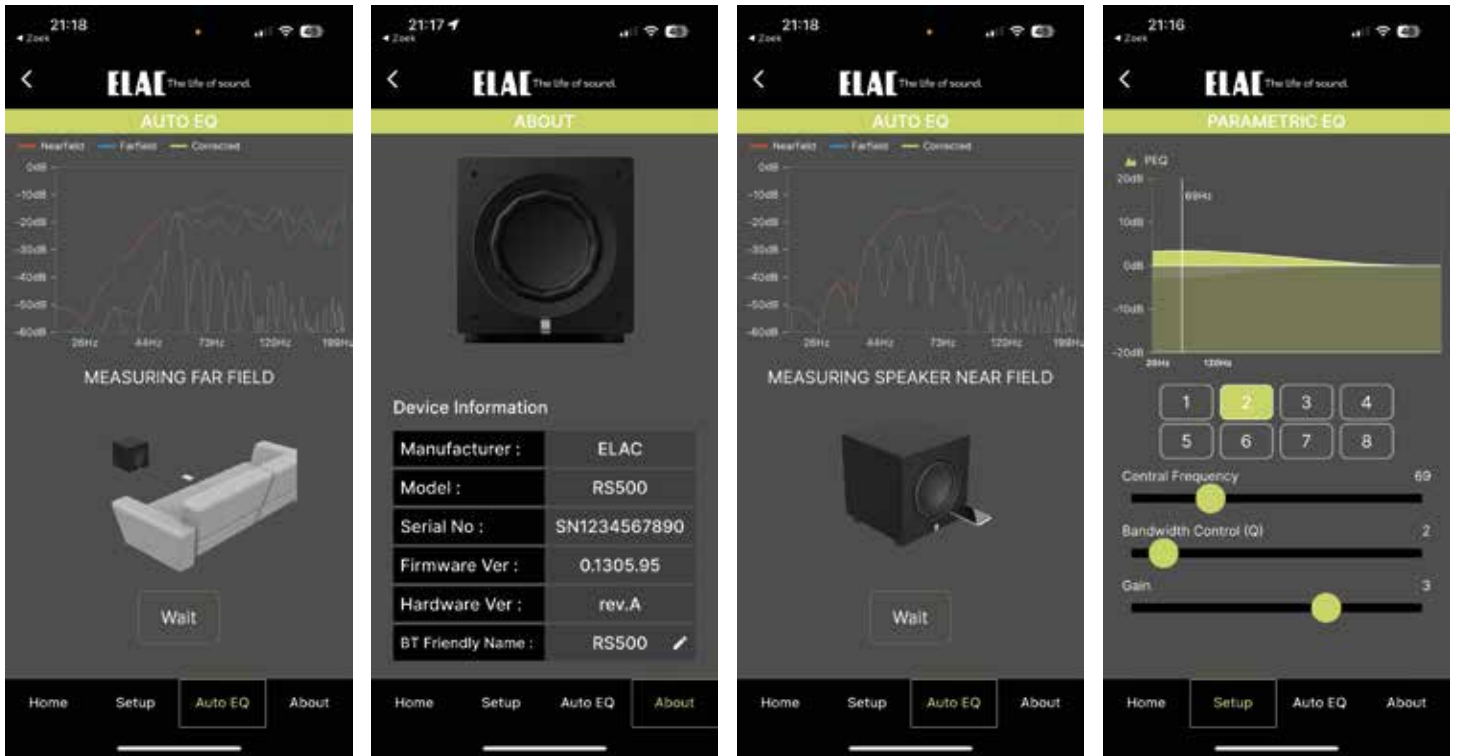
21:18
◂ Zoek

ELAC The life of sound.

AUTO EQ

Nearfield Farfield Corrected

0dB
-10dB
-20dB
-30dB
-40dB
-50dB
-60dB
26Hz 44Hz 73Hz 120Hz 199Hz

MEASURING FAR FIELD

Wait

Home Setup Auto EQ About

21:17
◂ Zoek

ELAC The life of sound.

ABOUT

Device Information

| Manufacturer : | ELAC |
|---|---|
| Model : | RS500 |
| Serial No : | SN1234567890 |
| Firmware Ver : | 0.1305.95 |
| Hardware Ver : | rev.A |
| BT Friendly Name : | RS500 |

Home Setup Auto EQ About

21:18
◂ Zoek

ELAC The life of sound.

AUTO EQ

Nearfield Farfield Corrected

0dB
-10dB
-20dB
-30dB
-40dB
-50dB
-60dB
26Hz 44Hz 73Hz 120Hz 199Hz

MEASURING SPEAKER NEAR FIELD

Wait

Home Setup Auto EQ About

21:16
◂ Zoek

ELAC The life of sound.

PARAMETRIC EQ

PEQ

20dB
10dB
0dB
-10dB
-20dB
69Hz
20Hz 120Hz

1 2 3 4
5 6 7 8

Central Frequency 69

Bandwidth Control (Q) 2

Gain 3

Home Setup Auto EQ About